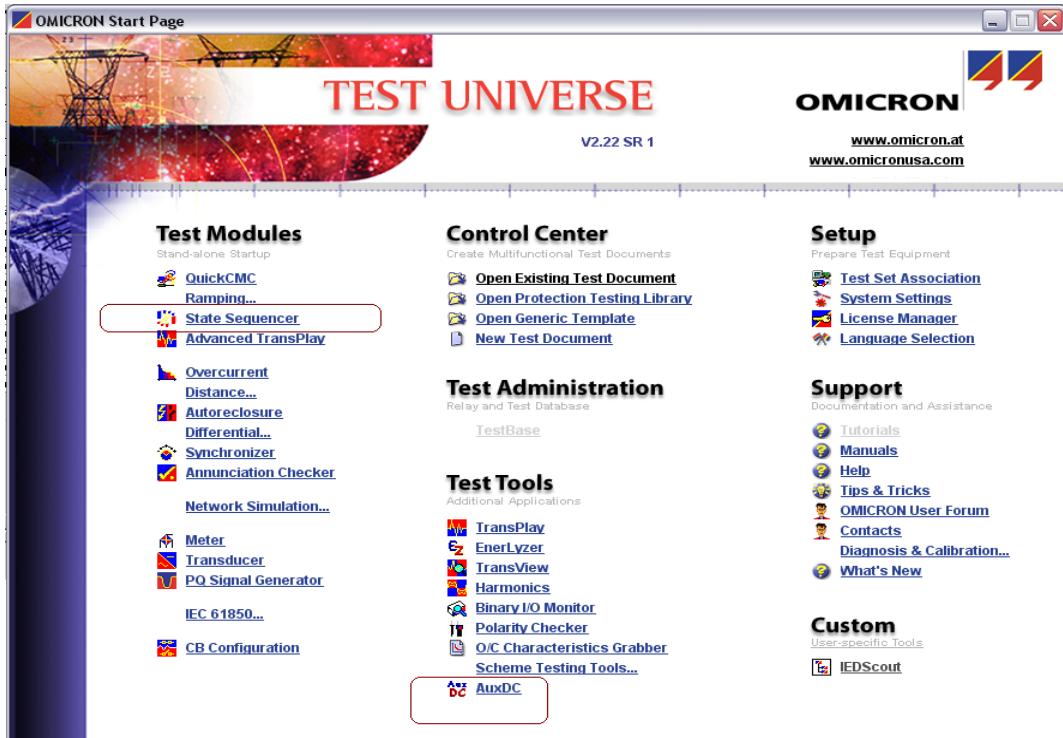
OMICRON Start Page

TEST UNIVERSE

OMICRON

V2.22 SR 1

www.omicron.at
www.omicronusa.com

Test Modules
Stand-alone Startup

QuickCMC
Ramping...
State Sequencer
Advanced TransPlay

Overcurrent
Distance...
Autoreclosure
Differential...
Synchronizer
Annunciation Checker

Network Simulation...

Meter
Transducer
PQ Signal Generator

IEC 61850...

CB Configuration

Control Center
Create Multifunctional Test Documents

Open Existing Test Document
Open Protection Testing Library
Open Generic Template
New Test Document

Test Administration
Relay and Test Database

TestBase

Test Tools
Additional Applications

TransPlay
EnerLyzer
TransView
Harmonics
Binary I/O Monitor
Polarity Checker
O/C Characteristics Grabber
Scheme Testing Tools...
AuxDC

Setup
Prepare Test Equipment

Test Set Association
System Settings
License Manager
Language Selection

Support
Documentation and Assistance

Tutorials
Manuals
Help
Tips & Tricks
OMICRON User Forum
Contacts
Diagnosis & Calibration...
What's New

Custom
User-specific Tools

IEDScout